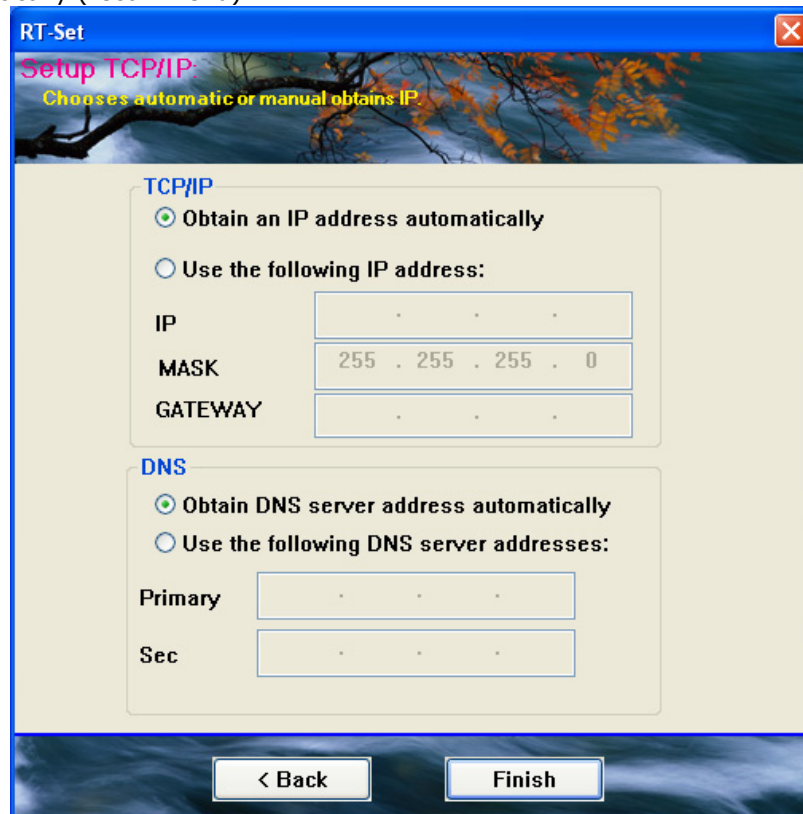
RT-Set

Setup TCP/IP:
Chooses automatic or manual obtains IP.

TCP/IP
Obtain an IP address automatically
Use the following IP address:
IP . . .
MASK 255 . 255 . 255 . 0
GATEWAY . . .

DNS
Obtain DNS server address automatically
Use the following DNS server addresses:
Primary . . .
Sec . . .

< Back
Finish